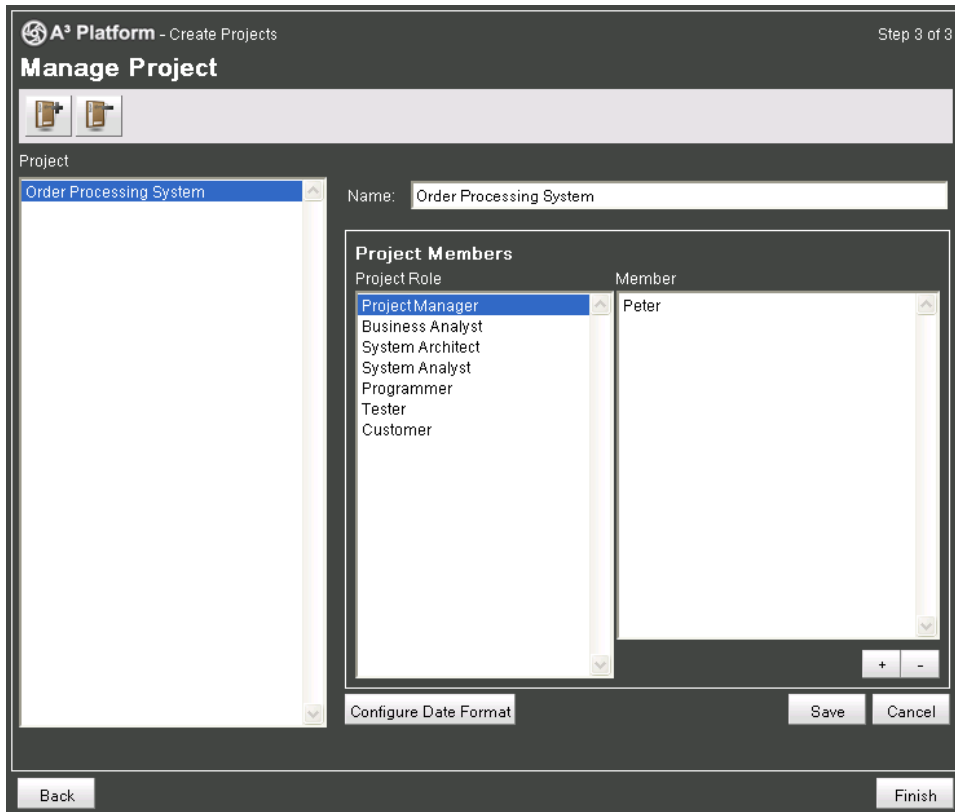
A³ Platform - Create Projects

Step 3 of 3

Manage Project

Project

Order Processing System

Name: Order Processing System

Project Members

Project Role

Project Manager
Business Analyst
System Architect
System Analyst
Programmer
Tester
Customer

Member

Peter

+ -

Configure Date Format

Save

Cancel

Back

Finish